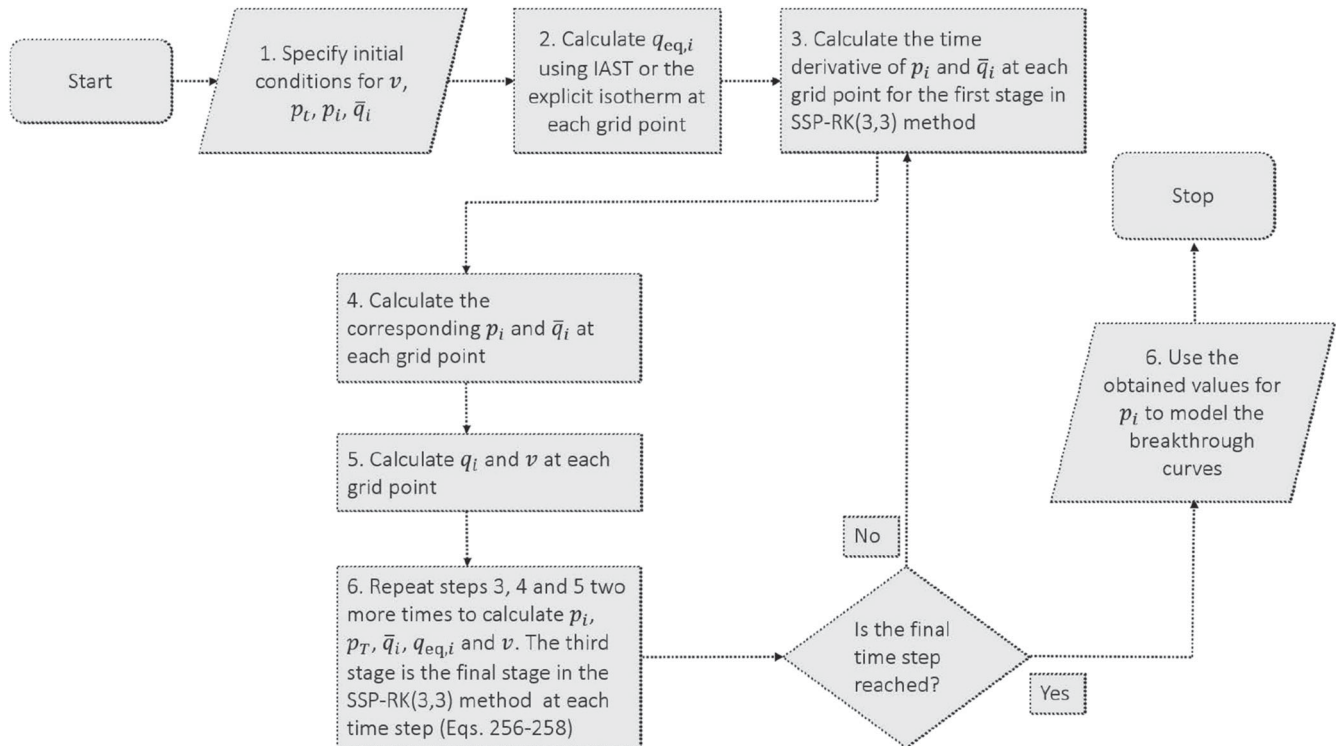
Start

1. Specify initial conditions for $v$, $p_t$, $p_i$, $\bar{q}_i$

2. Calculate $q_{\mathrm{eq},i}$ using IAST or the explicit isotherm at each grid point

3. Calculate the time derivative of $p_i$ and $\bar{q}_i$ at each grid point for the first stage in SSP-RK(3,3) method

Stop

4. Calculate the corresponding $p_i$ and $\bar{q}_i$ at each grid point

6. Use the obtained values for $p_i$ to model the breakthrough curves

5. Calculate $q_i$ and $v$ at each grid point

No

6. Repeat steps 3, 4 and 5 two more times to calculate $p_i$, $p_T$, $\bar{q}_i$, $q_{\mathrm{eq},i}$ and $v$. The third stage is the final stage in the SSP-RK(3,3) method at each time step (Eqs. 256-258)

Is the final time step reached?

Yes